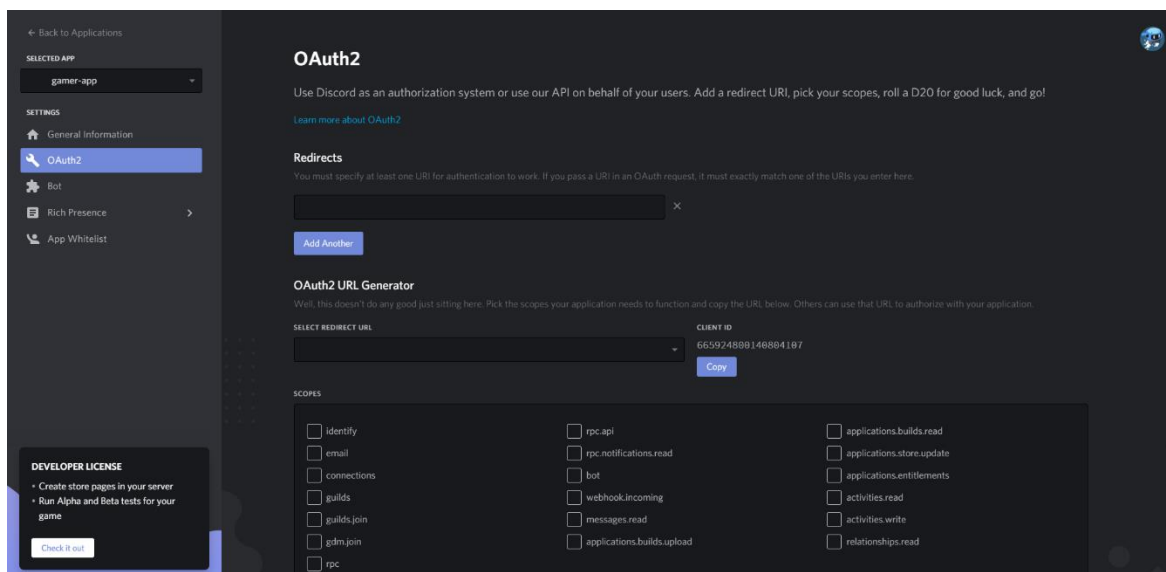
← Back to Applications

SELECTED APP

gamer-app

SETTINGS

General Information

OAuth2

Bot

Rich Presence

App Whitelist

DEVELOPER LICENSE

• Create store pages in your server
• Run Alpha and Beta tests for your game

Check it out

OAuth2

Use Discord as an authorization system or use our API on behalf of your users. Add a redirect URI, pick your scopes, roll a D20 for good luck, and go!

Learn more about OAuth2

Redirects

You must specify at least one URI for authentication to work. If you pass a URI in an OAuth request, it must exactly match one of the URIs you enter here.

Add Another

OAuth2 URL Generator

Well, this doesn't do any good just sitting here. Pick the scopes your application needs to function and copy the URL below. Others can use that URL to authorize with your application.

SELECT REDIRECT URL

CLIENT ID

665924880140804107

Copy

SCOPES

identify

email

connections

guilds

guilds.join

gdm.join

rpc

rpc.api

rpc.notifications.read

bot

webhook.incoming

messages.read

applications.builds.upload

applications.builds.read

applications.store.update

applications.entitlements

activities.read

activities.write

relationships.read